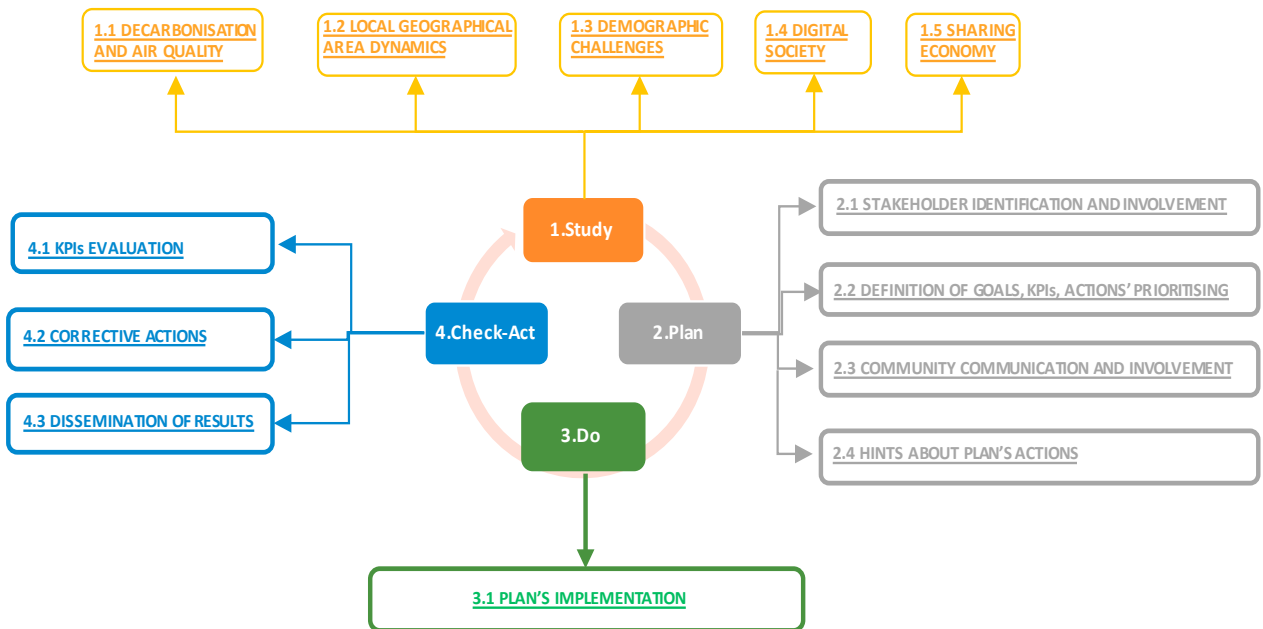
1.1 DECARBONISATION AND AIR QUALITY

1.2 LOCAL GEOGRAPHICAL AREA DYNAMICS

1.3 DEMOGRAPHIC CHALLENGES

1.4 DIGITAL SOCIETY

1.5 SHARING ECONOMY

1.Study

4.1 KPIs EVALUATION

4.2 CORRECTIVE ACTIONS

4.3 DISSEMINATION OF RESULTS

4.Check-Act

2.Plan

2.1 STAKEHOLDER IDENTIFICATION AND INVOLVEMENT

2.2 DEFINITION OF GOALS, KPIs, ACTIONS' PRIORITISING

2.3 COMMUNITY COMMUNICATION AND INVOLVEMENT

2.4 HINTS ABOUT PLAN'S ACTIONS

3.Do

3.1 PLAN'S IMPLEMENTATION